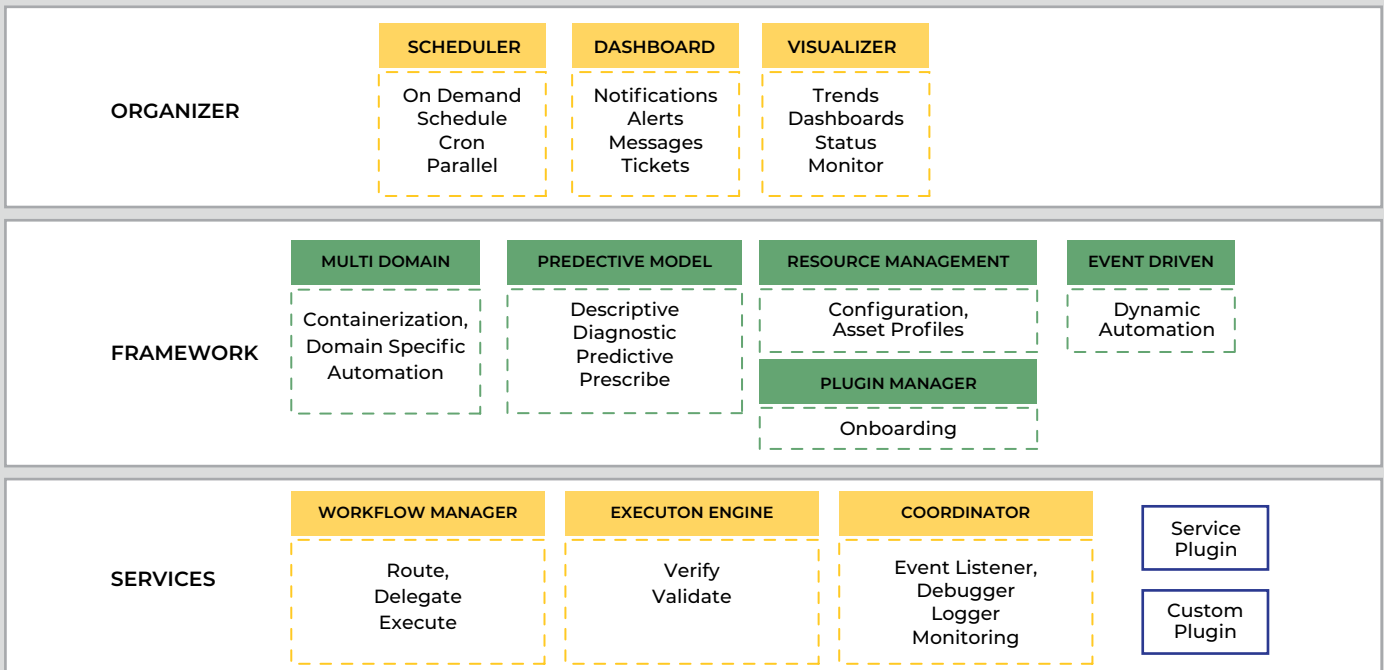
ORGANIZER

SCHEDULER
On Demand
Schedule
Cron
Parallel

DASHBOARD
Notifications
Alerts
Messages
Tickets

VISUALIZER
Trends
Dashboards
Status
Monitor

FRAMEWORK

MULTI DOMAIN
Containerization,
Domain Specific
Automation

PREDECTIVE MODEL
Descriptive
Diagnostic
Predictive
Prescribe

RESOURCE MANAGEMENT
Configuration,
Asset Profiles

PLUGIN MANAGER
Onboarding

EVENT DRIVEN
Dynamic
Automation

SERVICES

WORKFLOW MANAGER
Route,
Delegate
Execute

EXECUTON ENGINE
Verify
Validate

COORDINATOR
Event Listener,
Debugger
Logger
Monitoring

Service
Plugin

Custom
Plugin